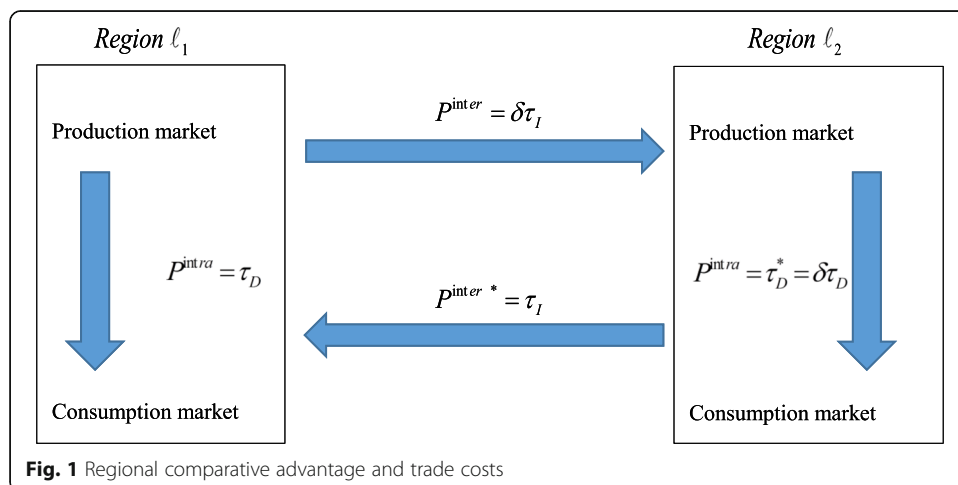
*Region* $\ell_1$

Production market

$P^{\text{intra}} = \tau_D$

Consumption market

$P^{\text{inter}} = \delta\tau_I$

$P^{\text{inter}\,*} = \tau_I$

*Region* $\ell_2$

Production market

$P^{\text{intra}} = \tau_D^* = \delta\tau_D$

Consumption market

**Fig. 1** Regional comparative advantage and trade costs